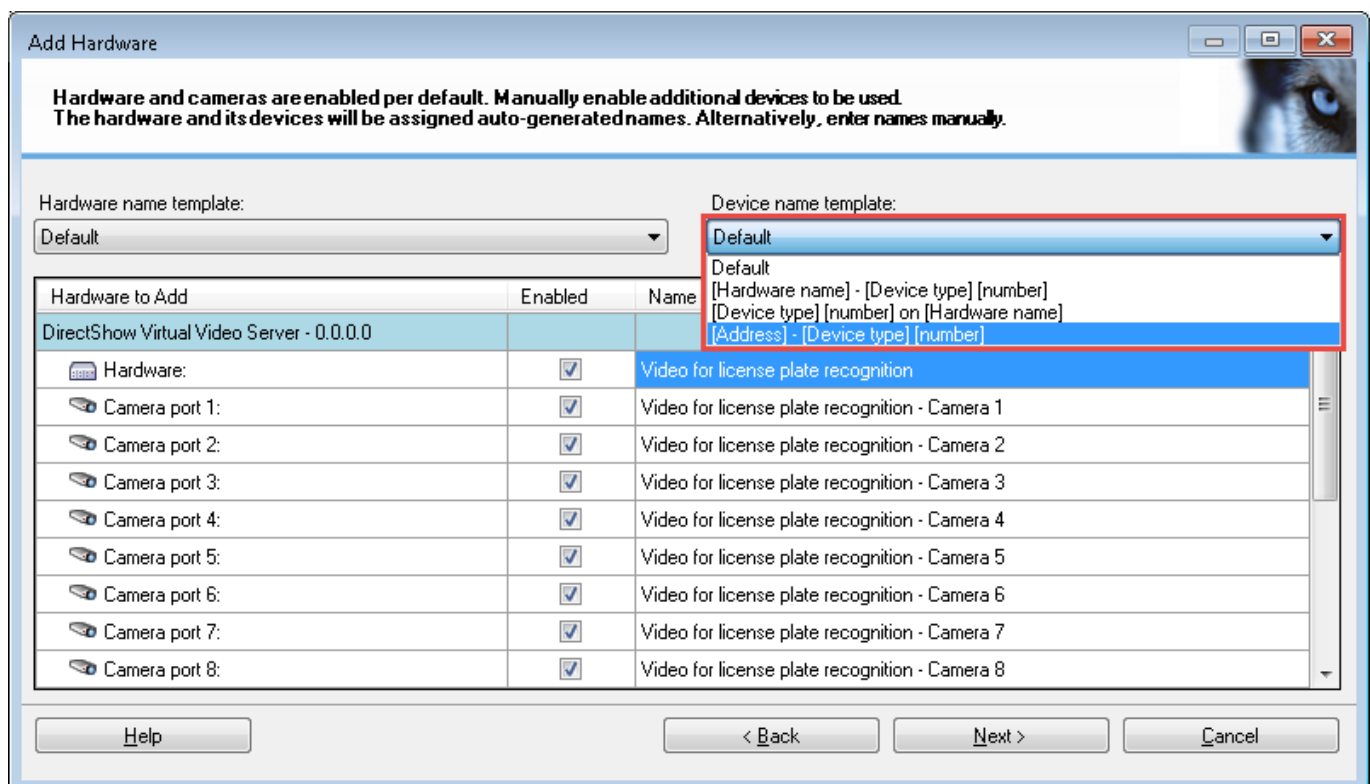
Add Hardware

Hardware and cameras are enabled per default. Manually enable additional devices to be used.
The hardware and its devices will be assigned auto-generated names. Alternatively, enter names manually.

Hardware name template:
Default

Device name template:
Default
Default
[Hardware name] - [Device type] [number]
[Device type] [number] on [Hardware name]
[Address] - [Device type] [number]

| Hardware to Add | Enabled | Name |
|---|---|---|
| DirectShow Virtual Video Server - 0.0.0.0 | | |
| Hardware: | ☑ | Video for license plate recognition |
| Camera port 1: | ☑ | Video for license plate recognition - Camera 1 |
| Camera port 2: | ☑ | Video for license plate recognition - Camera 2 |
| Camera port 3: | ☑ | Video for license plate recognition - Camera 3 |
| Camera port 4: | ☑ | Video for license plate recognition - Camera 4 |
| Camera port 5: | ☑ | Video for license plate recognition - Camera 5 |
| Camera port 6: | ☑ | Video for license plate recognition - Camera 6 |
| Camera port 7: | ☑ | Video for license plate recognition - Camera 7 |
| Camera port 8: | ☑ | Video for license plate recognition - Camera 8 |

Help
< Back
Next >
Cancel